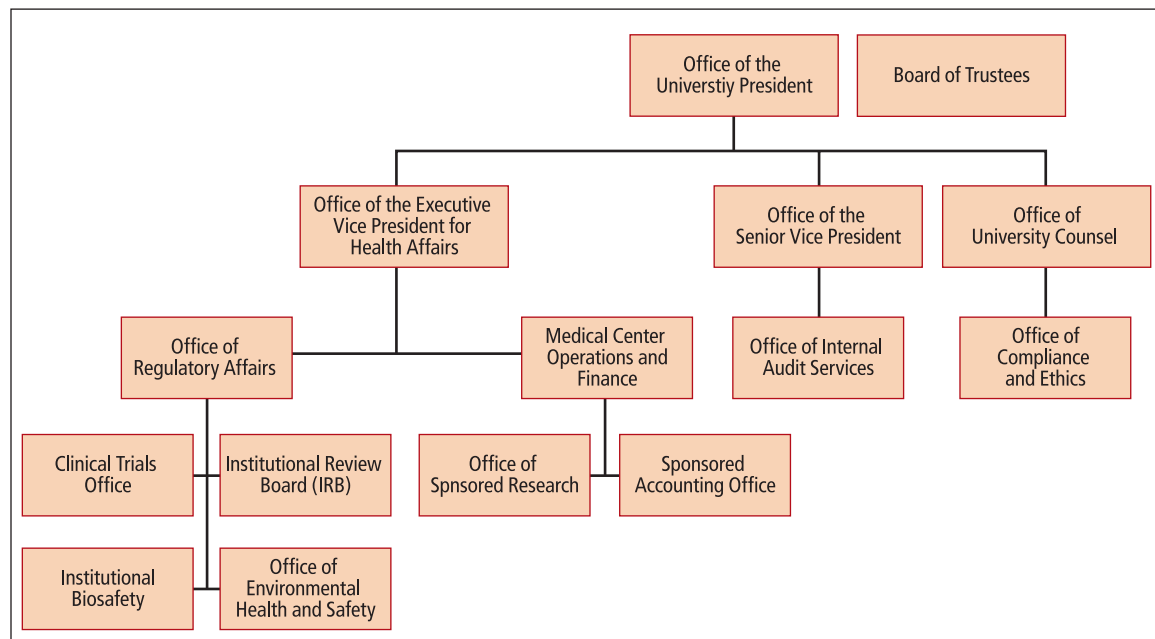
Office of the Universtiy President

Board of Trustees

Office of the Executive Vice President for Health Affairs

Office of the Senior Vice President

Office of University Counsel

Office of Regulatory Affairs

Medical Center Operations and Finance

Office of Internal Audit Services

Office of Compliance and Ethics

Clinical Trials Office

Institutional Review Board (IRB)

Office of Spnsored Research

Sponsored Accounting Office

Institutional Biosafety

Office of Environmental Health and Safety